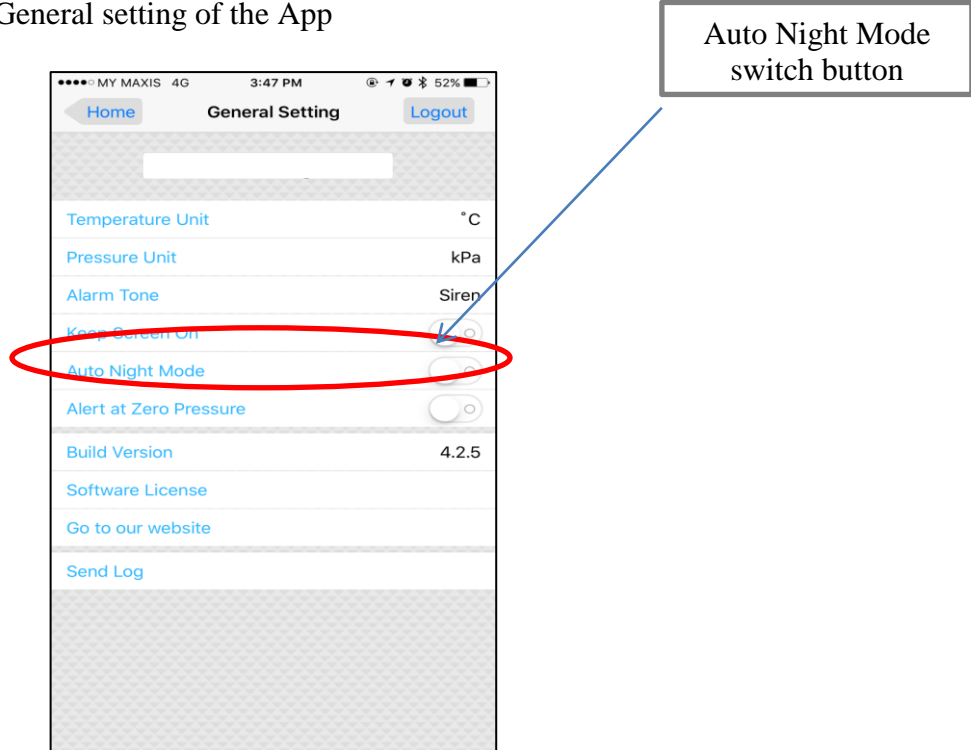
General setting of the App

Auto Night Mode switch button

MY MAXIS 4G 3:47 PM 52%

Home General Setting Logout

Temperature Unit ˚C

Pressure Unit kPa

Alarm Tone Siren

Keep Screen On

Auto Night Mode

Alert at Zero Pressure

Build Version 4.2.5

Software License

Go to our website

Send Log